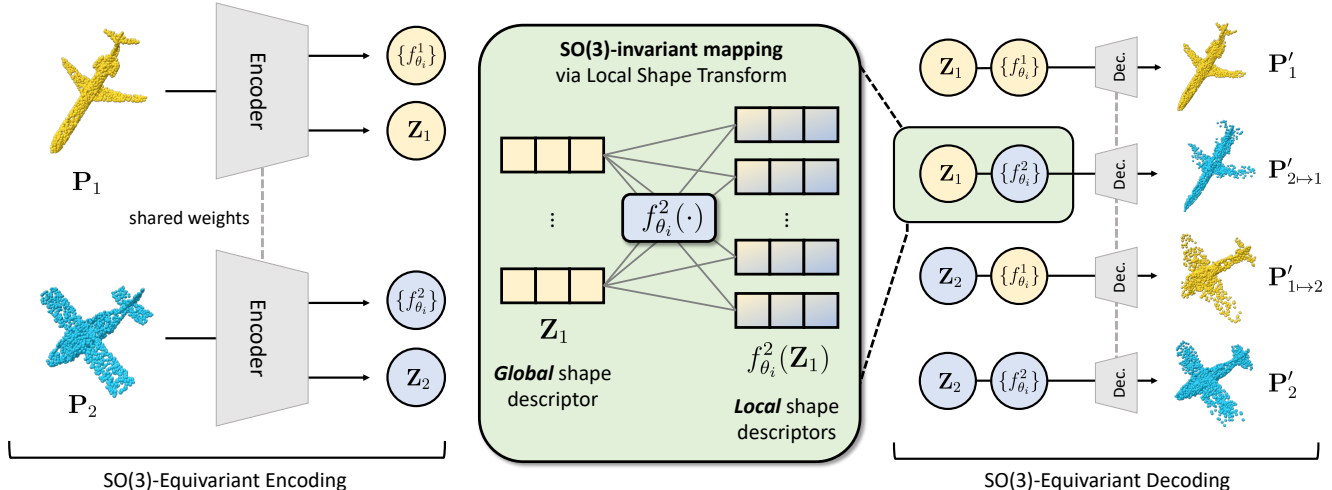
$\mathbf{P}_1$

Encoder

$\{f^1_{\theta_i}\}$

$\mathbf{Z}_1$

shared weights

$\mathbf{P}_2$

Encoder

$\{f^2_{\theta_i}\}$

$\mathbf{Z}_2$

SO(3)-Equivariant Encoding

**SO(3)-invariant mapping** via Local Shape Transform

⋮

$f^2_{\theta_i}(\cdot)$

⋮

$\mathbf{Z}_1$

***Global*** shape descriptor

$f^2_{\theta_i}(\mathbf{Z}_1)$

***Local*** shape descriptors

$\mathbf{Z}_1$ $\{f^1_{\theta_i}\}$ Dec. $\mathbf{P}'_1$

$\mathbf{Z}_1$ $\{f^2_{\theta_i}\}$ Dec. $\mathbf{P}'_{2\mapsto 1}$

$\mathbf{Z}_2$ $\{f^1_{\theta_i}\}$ Dec. $\mathbf{P}'_{1\mapsto 2}$

$\mathbf{Z}_2$ $\{f^2_{\theta_i}\}$ Dec. $\mathbf{P}'_2$

SO(3)-Equivariant Decoding